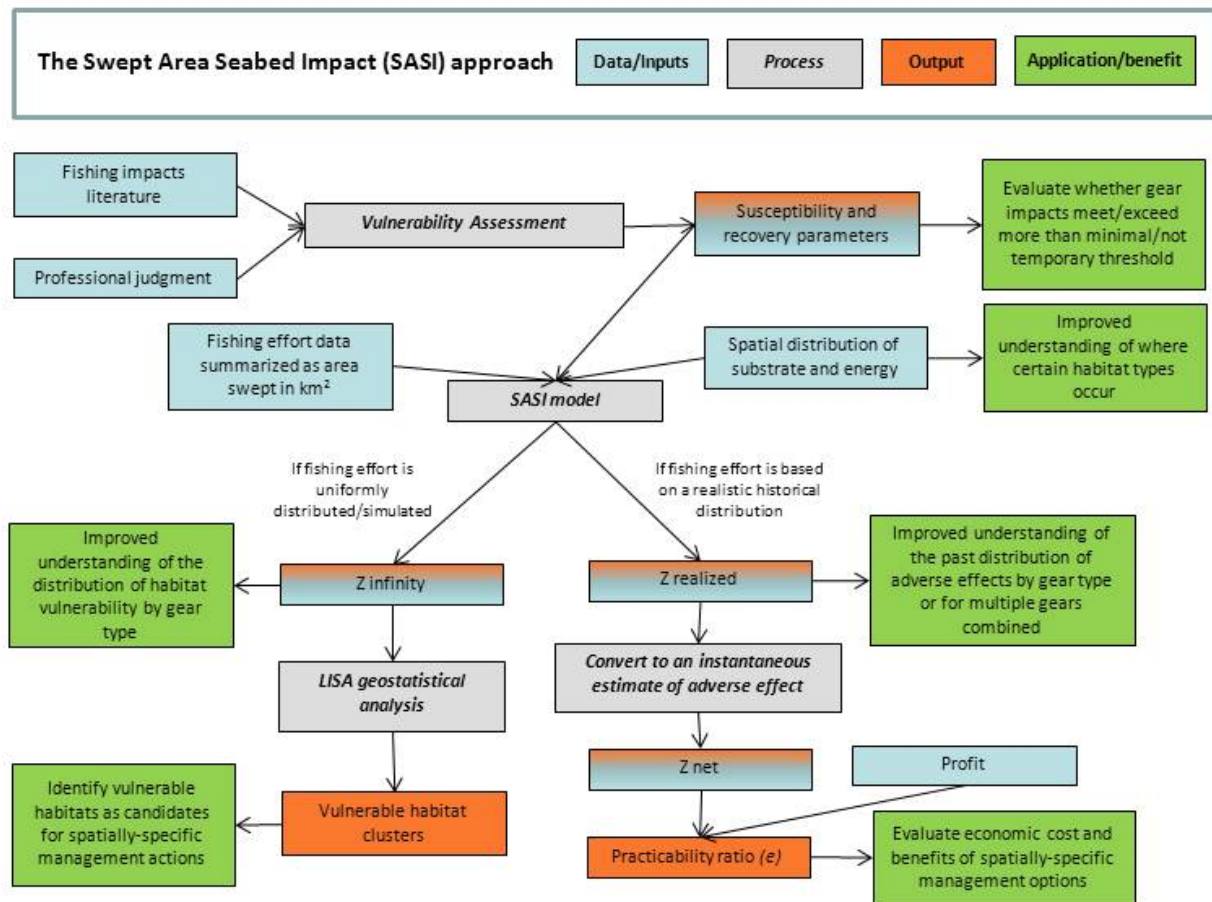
The Swept Area Seabed Impact (SASI) approach

Data/Inputs

Process

Output

Application/benefit

Fishing impacts literature

Professional judgment

Vulnerability Assessment

Susceptibility and recovery parameters

Evaluate whether gear impacts meet/exceed more than minimal/not temporary threshold

Fishing effort data summarized as area swept in km²

Spatial distribution of substrate and energy

Improved understanding of where certain habitat types occur

SASI model

If fishing effort is uniformly distributed/simulated

If fishing effort is based on a realistic historical distribution

Improved understanding of the distribution of habitat vulnerability by gear type

Z infinity

Z realized

Improved understanding of the past distribution of adverse effects by gear type or for multiple gears combined

LISA geostatistical analysis

Convert to an instantaneous estimate of adverse effect

Z net

Profit

Identify vulnerable habitats as candidates for spatially-specific management actions

Vulnerable habitat clusters

Practicability ratio (e)

Evaluate economic cost and benefits of spatially-specific management options